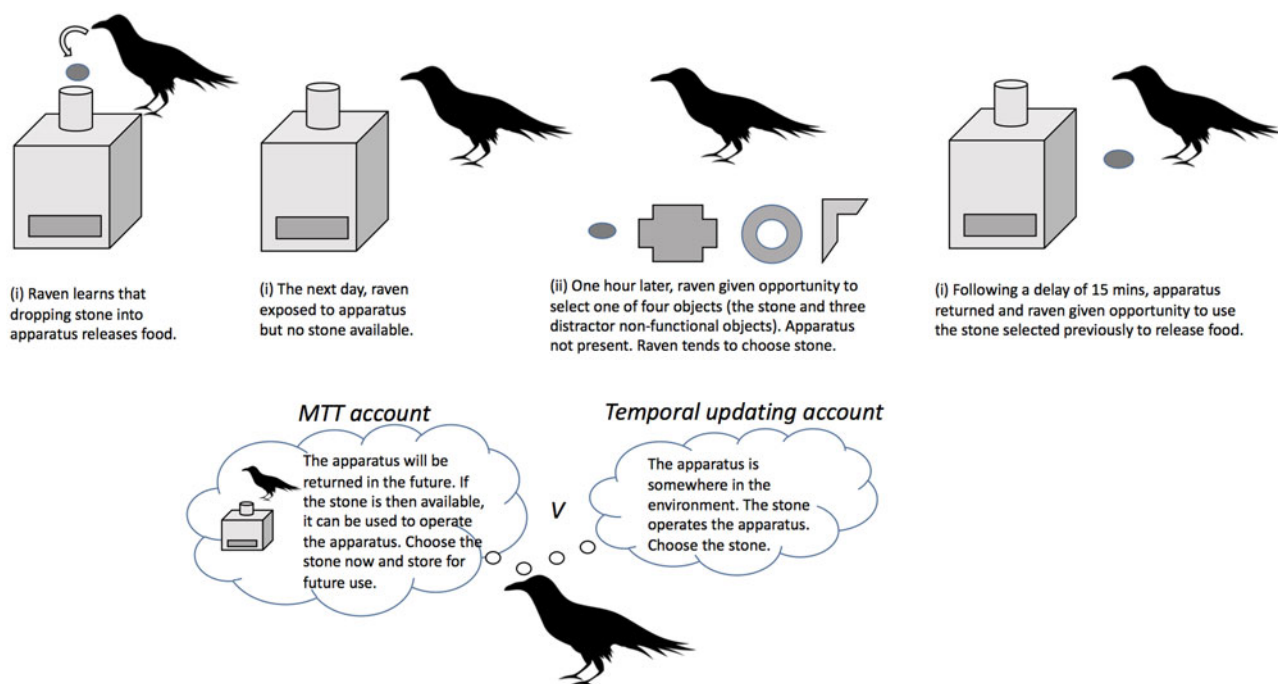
(i) Raven learns that dropping stone into apparatus releases food.

(i) The next day, raven exposed to apparatus but no stone available.

(ii) One hour later, raven given opportunity to select one of four objects (the stone and three distractor non-functional objects). Apparatus not present. Raven tends to choose stone.

(i) Following a delay of 15 mins, apparatus returned and raven given opportunity to use the stone selected previously to release food.

MTT account

The apparatus will be returned in the future. If the stone is then available, it can be used to operate the apparatus. Choose the stone now and store for future use.

V

Temporal updating account

The apparatus is somewhere in the environment. The stone operates the apparatus. Choose the stone.